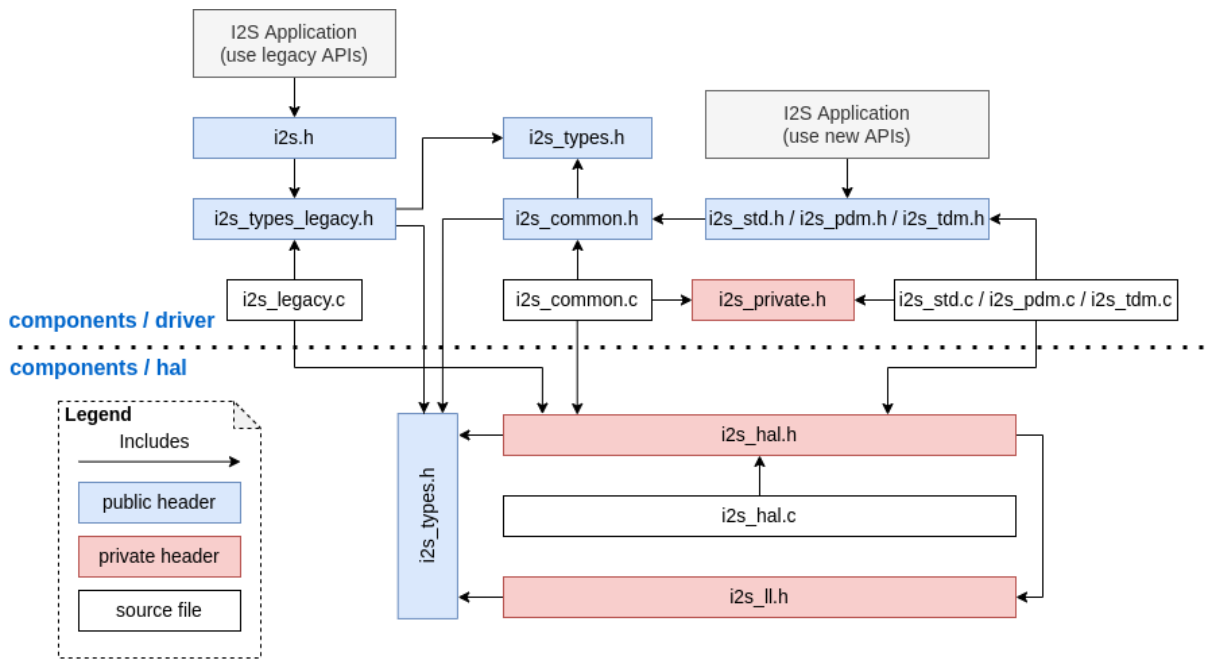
I2S Application
(use legacy APIs)

i2s.h

i2s_types.h

I2S Application
(use new APIs)

i2s_types_legacy.h

i2s_common.h

i2s_std.h / i2s_pdm.h / i2s_tdm.h

i2s_legacy.c

i2s_common.c

i2s_private.h

i2s_std.c / i2s_pdm.c / i2s_tdm.c

components / driver

components / hal

Legend

Includes

public header

private header

source file

i2s_types.h

i2s_hal.h

i2s_hal.c

i2s_ll.h